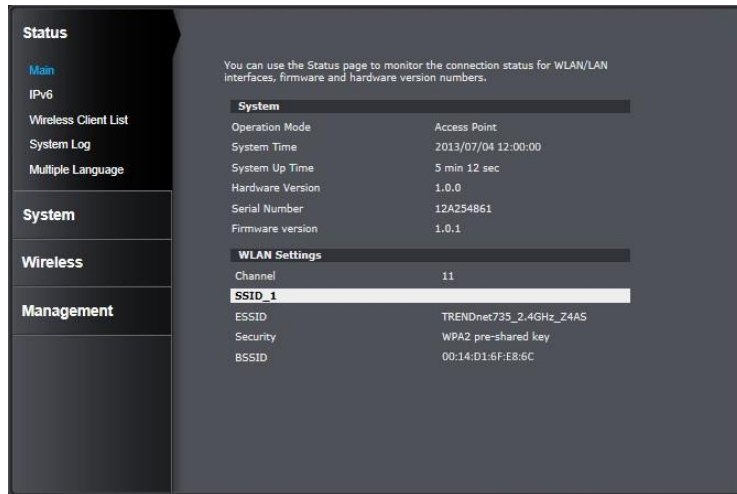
Status

Main

IPv6

Wireless Client List

System Log

Multiple Language

System

Wireless

Management

You can use the Status page to monitor the connection status for WLAN/LAN interfaces, firmware and hardware version numbers.

| System | |
|---|---|
| Operation Mode | Access Point |
| System Time | 2013/07/04 12:00:00 |
| System Up Time | 5 min 12 sec |
| Hardware Version | 1.0.0 |
| Serial Number | 12A254861 |
| Firmware version | 1.0.1 |

| WLAN Settings | |
|---|---|
| Channel | 11 |
| SSID_1 | |
| ESSID | TRENDnet735_2.4GHz_Z4AS |
| Security | WPA2 pre-shared key |
| BSSID | 00:14:D1:6F:E8:6C |